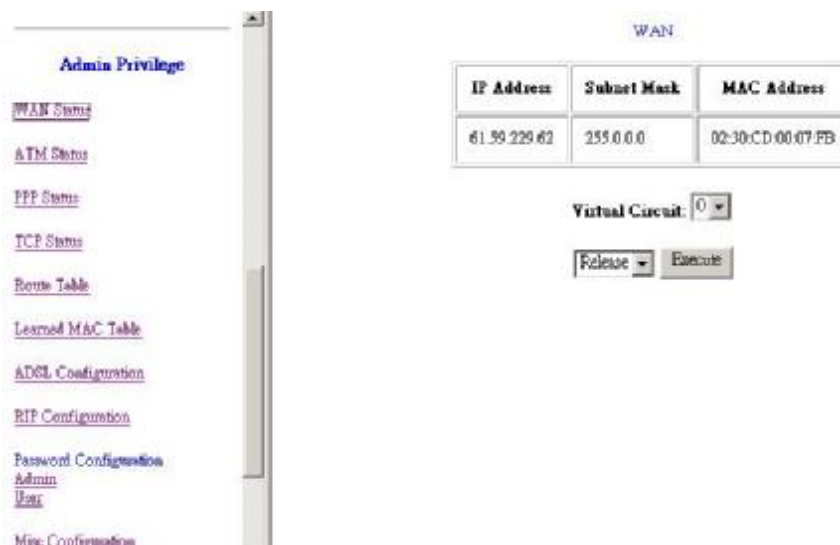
Admin Privilege

WAN Status

ATM Status

PPP Status

TCP Status

Route Table

Learned MAC Table

ADSL Configuration

RIP Configuration

Password Configuration
Admin
User

Misc Configuration

WAN

| IP Address | Subnet Mask | MAC Address |
|---|---|---|
| 61.59.229.62 | 255.0.0.0 | 02:30:CD:00:07:FB |

Virtual Circuit: 0

Release Execute